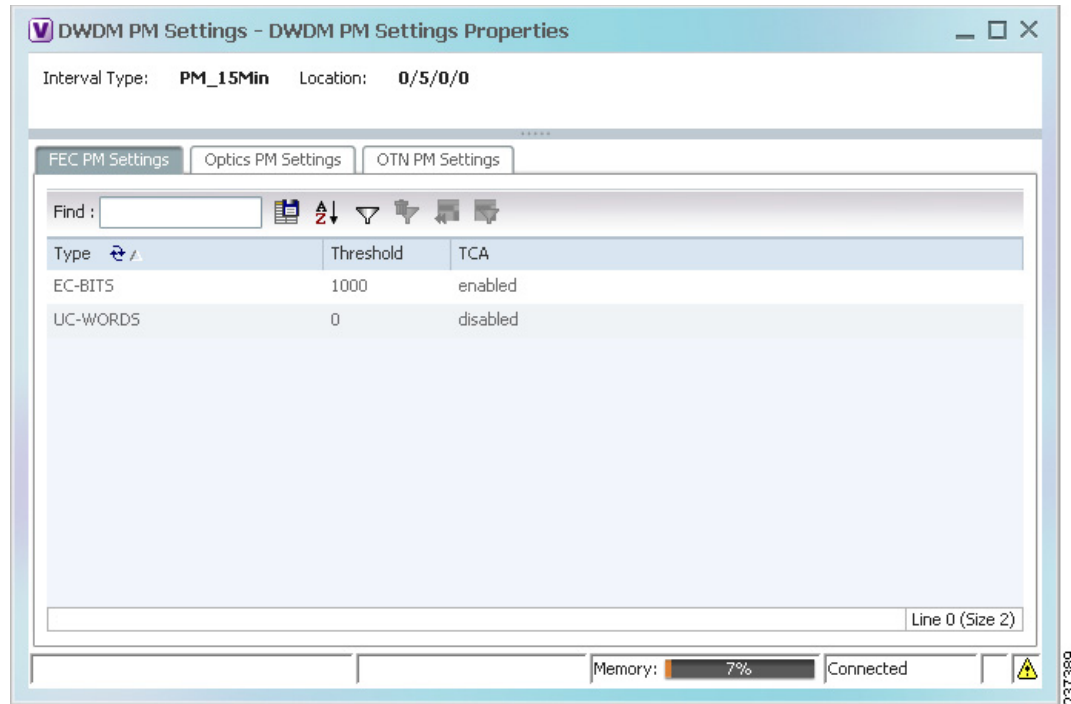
DWDM PM Settings - DWDM PM Settings Properties

Interval Type: PM_15Min Location: 0/5/0/0

FEC PM Settings | Optics PM Settings | OTN PM Settings

Find :

| Type | Threshold | TCA |
|---|---|---|
| EC-BITS | 1000 | enabled |
| UC-WORDS | 0 | disabled |

Line 0 (Size 2)

Memory: 7% Connected

237389